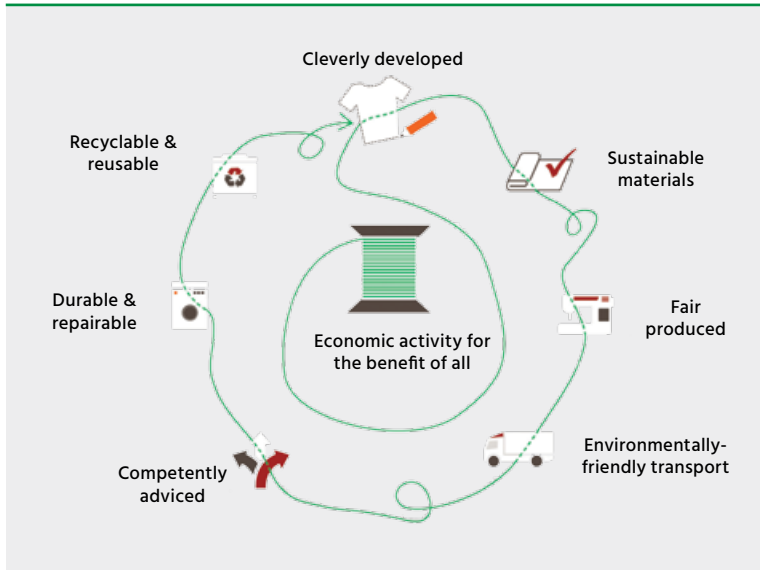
Cleverly developed

Sustainable materials

Fair produced

Environmentally-friendly transport

Competently adviced

Durable & repairable

Recyclable & reusable

Economic activity for the benefit of all